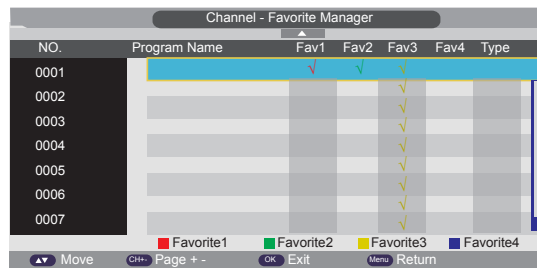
Channel - Favorite Manager

| NO. | Program Name | Fav1 | Fav2 | Fav3 | Fav4 | Type |
|---|---|---|---|---|---|---|
| 0001 | | √ | √ | √ | | |
| 0002 | | | | √ | | |
| 0003 | | | | √ | | |
| 0004 | | | | √ | | |
| 0005 | | | | √ | | |
| 0006 | | | | √ | | |
| 0007 | | | | √ | | |

Favorite1 Favorite2 Favorite3 Favorite4

Move CH+- Page + - OK Exit Menu Return